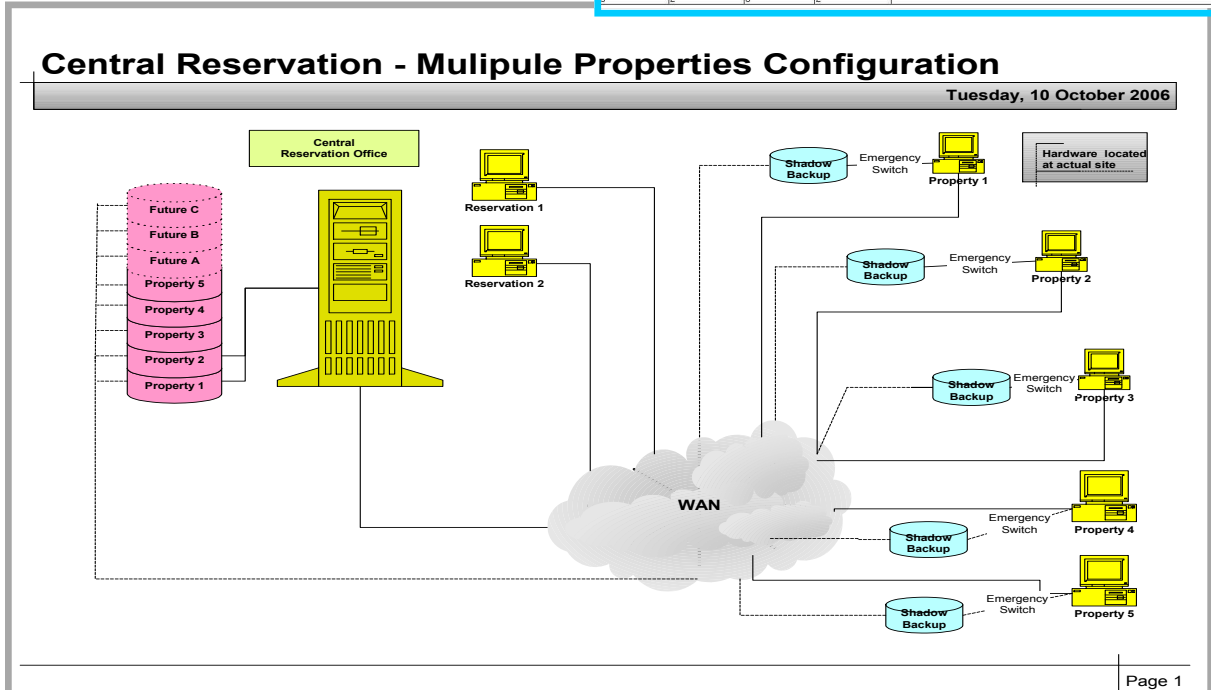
Central Reservation - Mulipule Properties Configuration

Tuesday, 10 October 2006

Central Reservation Office

Future C
Future B
Future A
Property 5
Property 4
Property 3
Property 2
Property 1

Reservation 1
Reservation 2

Shadow Backup
Emergency Switch
Property 1

Hardware located at actual site

Shadow Backup
Emergency Switch
Property 2

Shadow Backup
Emergency Switch
Property 3

WAN

Emergency Switch
Shadow Backup
Property 4

Emergency Switch
Shadow Backup
Property 5

Page 1